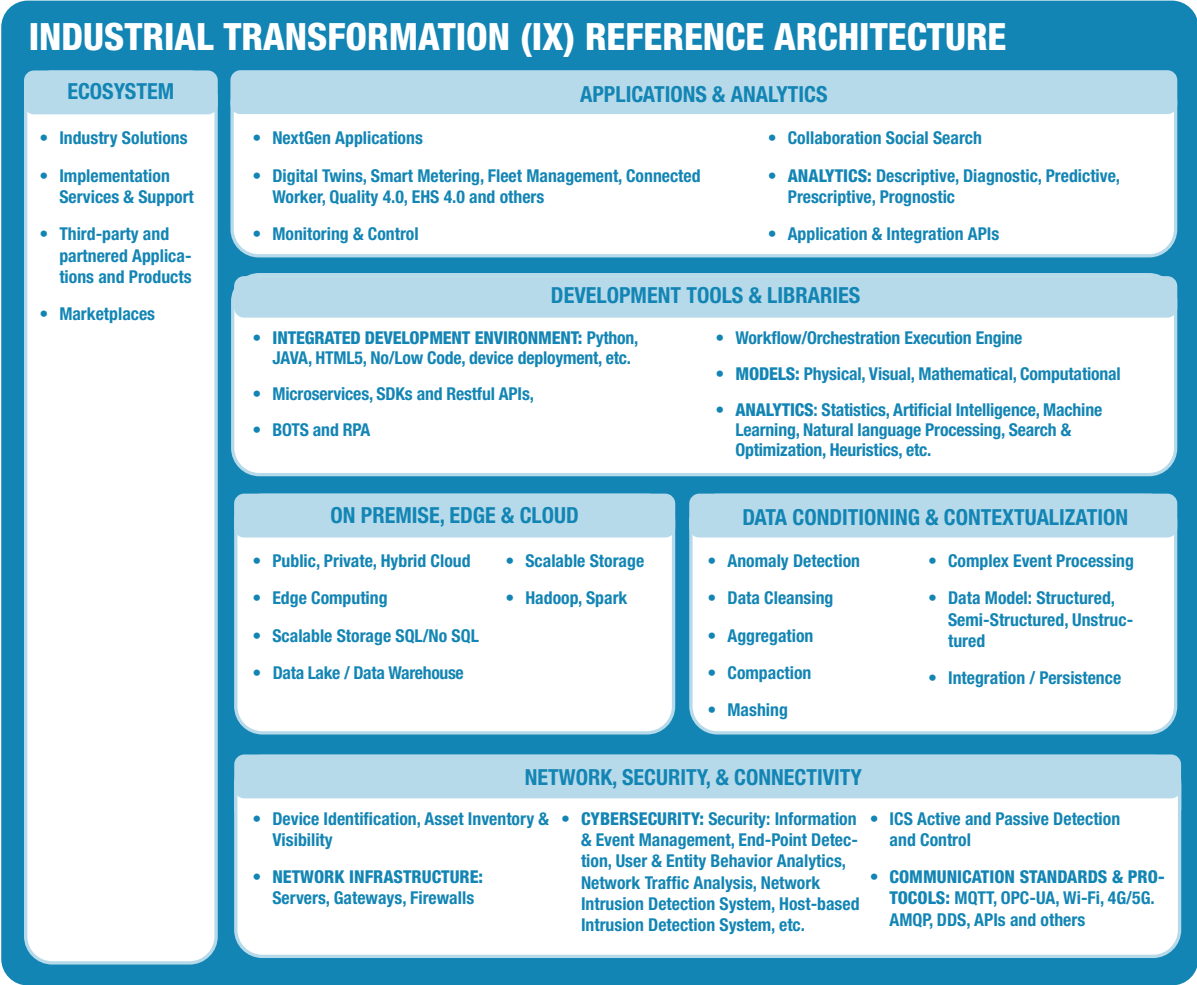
INDUSTRIAL TRANSFORMATION (IX) REFERENCE ARCHITECTURE

ECOSYSTEM

- Industry Solutions
- Implementation Services & Support
- Third-party and partnered Applications and Products
- Marketplaces

APPLICATIONS & ANALYTICS

- NextGen Applications
- Digital Twins, Smart Metering, Fleet Management, Connected Worker, Quality 4.0, EHS 4.0 and others
- Monitoring & Control
- Collaboration Social Search
- ANALYTICS: Descriptive, Diagnostic, Predictive, Prescriptive, Prognostic
- Application & Integration APIs

DEVELOPMENT TOOLS & LIBRARIES

- INTEGRATED DEVELOPMENT ENVIRONMENT: Python, JAVA, HTML5, No/Low Code, device deployment, etc.
- Microservices, SDKs and Restful APIs,
- BOTS and RPA
- Workflow/Orchestration Execution Engine
- MODELS: Physical, Visual, Mathematical, Computational
- ANALYTICS: Statistics, Artificial Intelligence, Machine Learning, Natural language Processing, Search & Optimization, Heuristics, etc.

ON PREMISE, EDGE & CLOUD

- Public, Private, Hybrid Cloud
- Edge Computing
- Scalable Storage SQL/No SQL
- Data Lake / Data Warehouse
- Scalable Storage
- Hadoop, Spark

DATA CONDITIONING & CONTEXTUALIZATION

- Anomaly Detection
- Data Cleansing
- Aggregation
- Compaction
- Mashing
- Complex Event Processing
- Data Model: Structured, Semi-Structured, Unstructured
- Integration / Persistence

NETWORK, SECURITY, & CONNECTIVITY

- Device Identification, Asset Inventory & Visibility
- NETWORK INFRASTRUCTURE: Servers, Gateways, Firewalls
- CYBERSECURITY: Security: Information & Event Management, End-Point Detection, User & Entity Behavior Analytics, Network Traffic Analysis, Network Intrusion Detection System, Host-based Intrusion Detection System, etc.
- ICS Active and Passive Detection and Control
- COMMUNICATION STANDARDS & PROTOCOLS: MQTT, OPC-UA, Wi-Fi, 4G/5G. AMQP, DDS, APIs and others